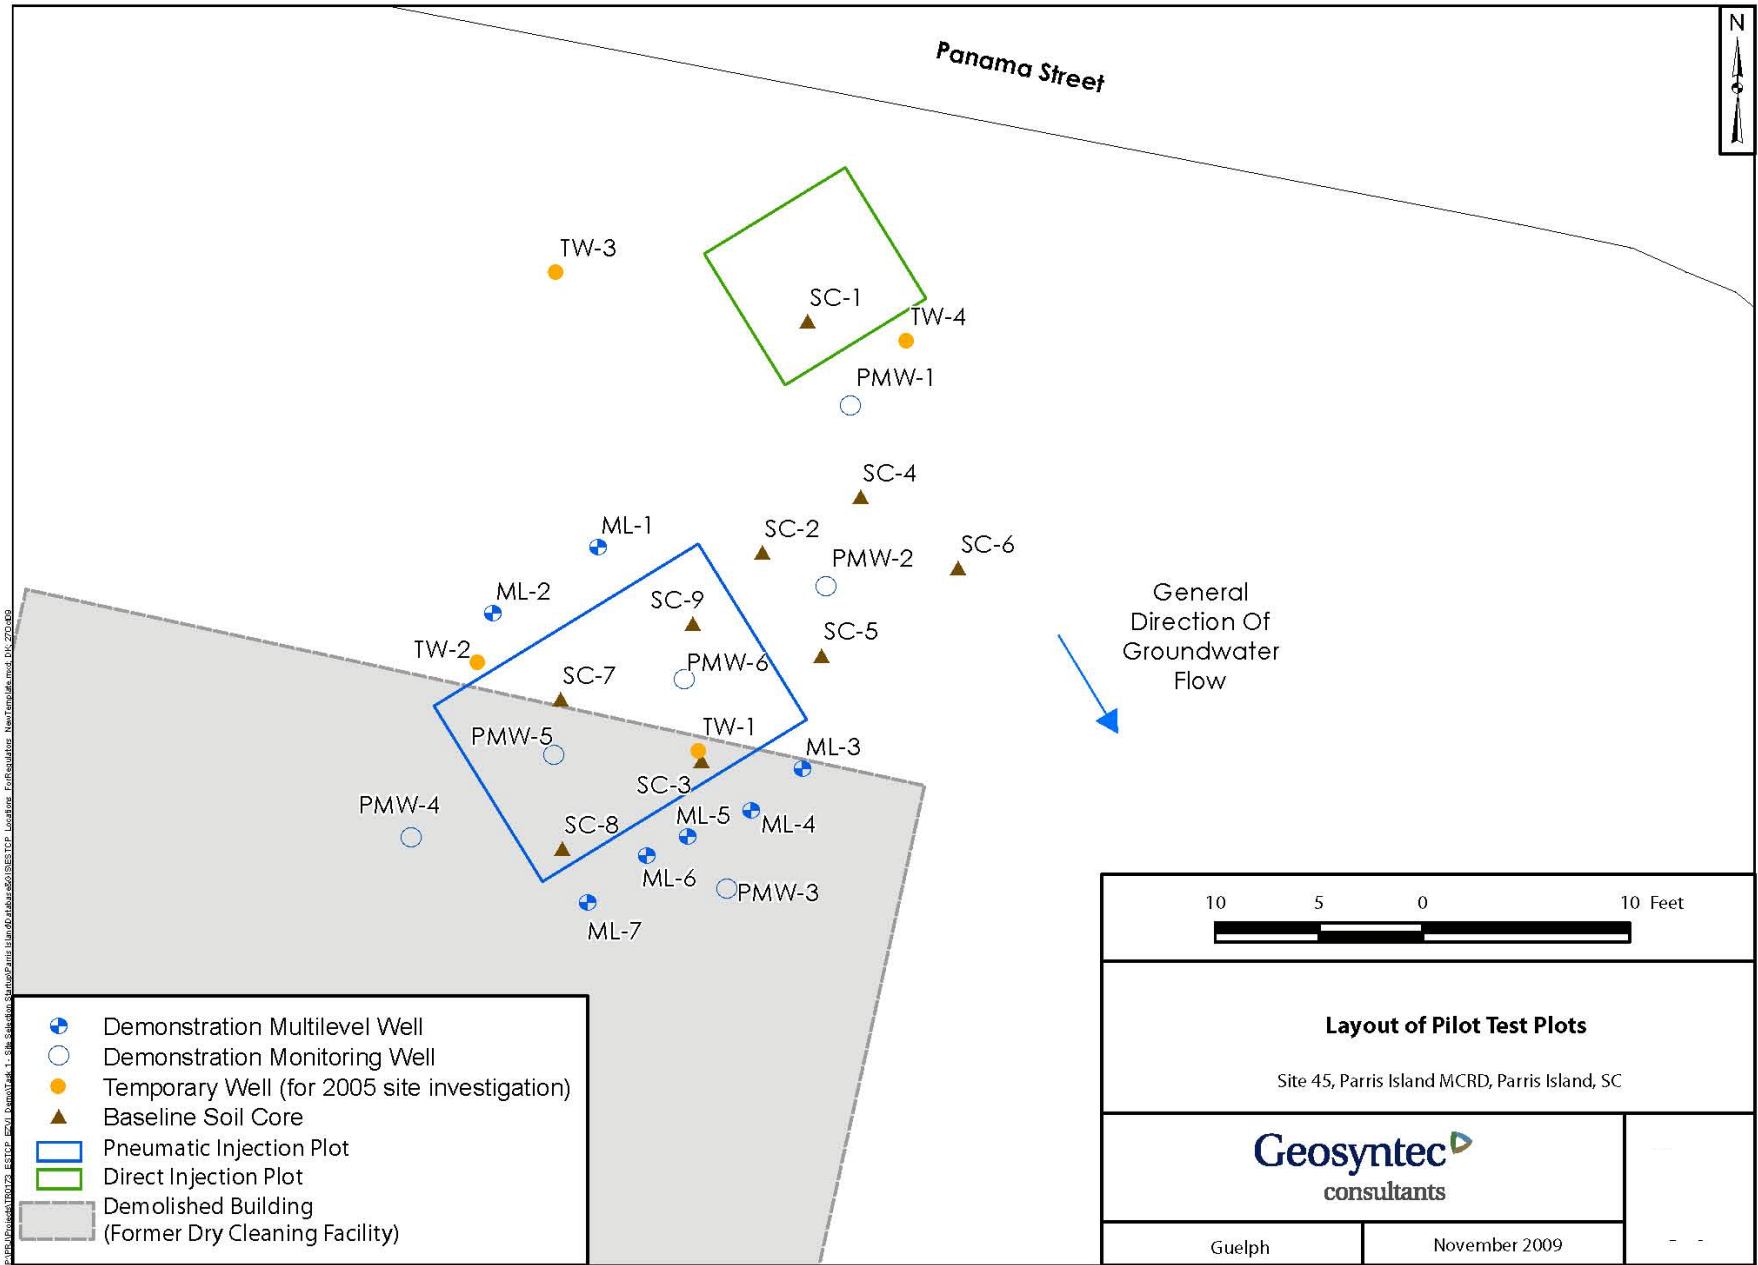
N

Panama Street

TW-3
SC-1
TW-4
PMW-1
SC-4
ML-1
SC-2
PMW-2
SC-6
ML-2
SC-9
SC-5
TW-2
SC-7
PMW-6
TW-1
PMW-5
ML-3
SC-3
PMW-4
SC-8
ML-5
ML-4
ML-6
PMW-3
ML-7

General Direction Of Groundwater Flow

Demonstration Multilevel Well
Demonstration Monitoring Well
Temporary Well (for 2005 site investigation)
Baseline Soil Core
Pneumatic Injection Plot
Direct Injection Plot
Demolished Building (Former Dry Cleaning Facility)

10 5 0 10 Feet

Layout of Pilot Test Plots

Site 45, Parris Island MCRD, Parris Island, SC

Geosyntec consultants

Guelph
November 2009